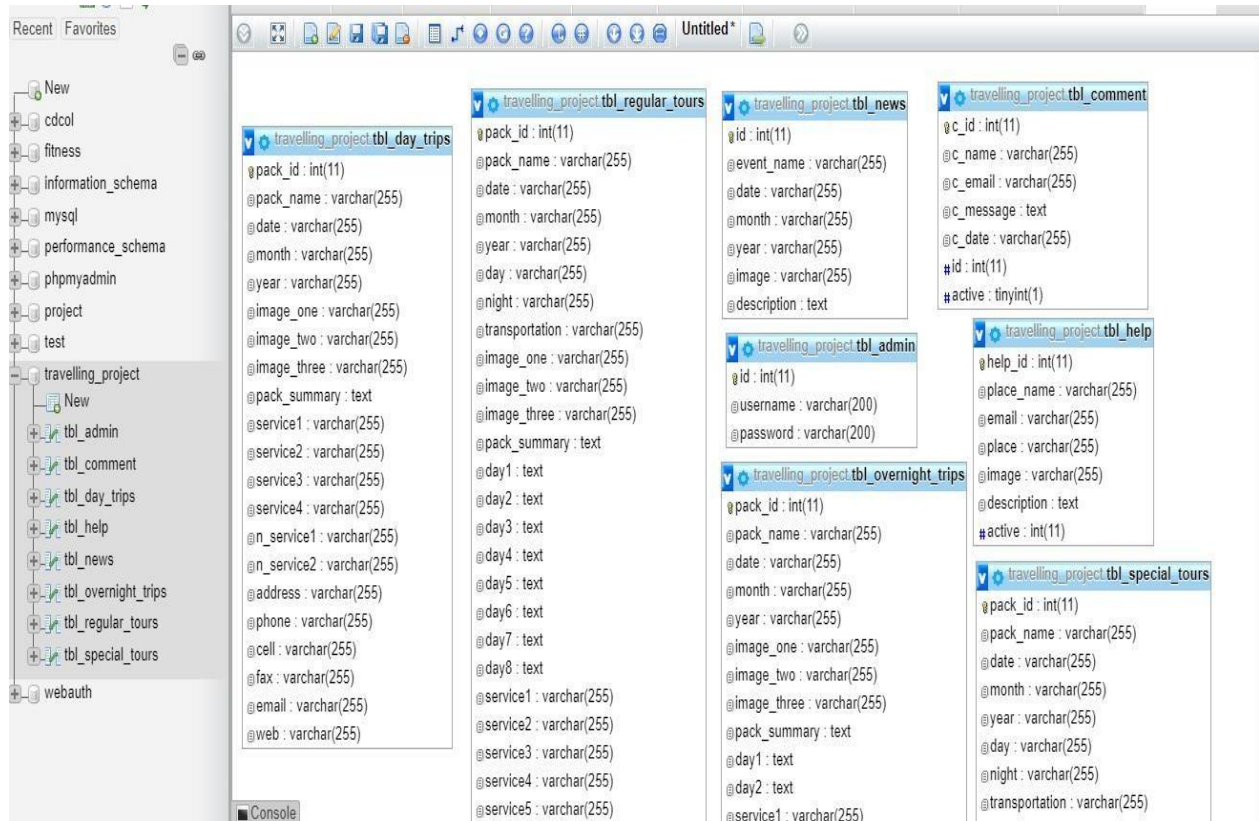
Recent Favorites

New
cdcol
fitness
information_schema
mysql
performance_schema
phpmyadmin
project
test
travelling_project
New
tbl_admin
tbl_comment
tbl_day_trips
tbl_help
tbl_news
tbl_overnight_trips
tbl_regular_tours
tbl_special_tours
webauth

Untitled*

travelling_project.tbl_day_trips
pack_id : int(11)
pack_name : varchar(255)
date : varchar(255)
month : varchar(255)
year : varchar(255)
image_one : varchar(255)
image_two : varchar(255)
image_three : varchar(255)
pack_summary : text
service1 : varchar(255)
service2 : varchar(255)
service3 : varchar(255)
service4 : varchar(255)
n_service1 : varchar(255)
n_service2 : varchar(255)
address : varchar(255)
phone : varchar(255)
cell : varchar(255)
fax : varchar(255)
email : varchar(255)
web : varchar(255)

travelling_project.tbl_regular_tours
pack_id : int(11)
pack_name : varchar(255)
date : varchar(255)
month : varchar(255)
year : varchar(255)
day : varchar(255)
night : varchar(255)
transportation : varchar(255)
image_one : varchar(255)
image_two : varchar(255)
image_three : varchar(255)
pack_summary : text
day1 : text
day2 : text
day3 : text
day4 : text
day5 : text
day6 : text
day7 : text
day8 : text
service1 : varchar(255)
service2 : varchar(255)
service3 : varchar(255)
service4 : varchar(255)
service5 : varchar(255)

travelling_project.tbl_news
id : int(11)
event_name : varchar(255)
date : varchar(255)
month : varchar(255)
year : varchar(255)
image : varchar(255)
description : text

travelling_project.tbl_admin
id : int(11)
username : varchar(200)
password : varchar(200)

travelling_project.tbl_overnight_trips
pack_id : int(11)
pack_name : varchar(255)
date : varchar(255)
month : varchar(255)
year : varchar(255)
image_one : varchar(255)
image_two : varchar(255)
image_three : varchar(255)
pack_summary : text
day1 : text
day2 : text
service1 : varchar(255)

travelling_project.tbl_comment
c_id : int(11)
c_name : varchar(255)
c_email : varchar(255)
c_message : text
c_date : varchar(255)
id : int(11)
active : tinyint(1)

travelling_project.tbl_help
help_id : int(11)
place_name : varchar(255)
email : varchar(255)
place : varchar(255)
image : varchar(255)
description : text
active : int(11)

travelling_project.tbl_special_tours
pack_id : int(11)
pack_name : varchar(255)
date : varchar(255)
month : varchar(255)
year : varchar(255)
day : varchar(255)
night : varchar(255)
transportation : varchar(255)

Console